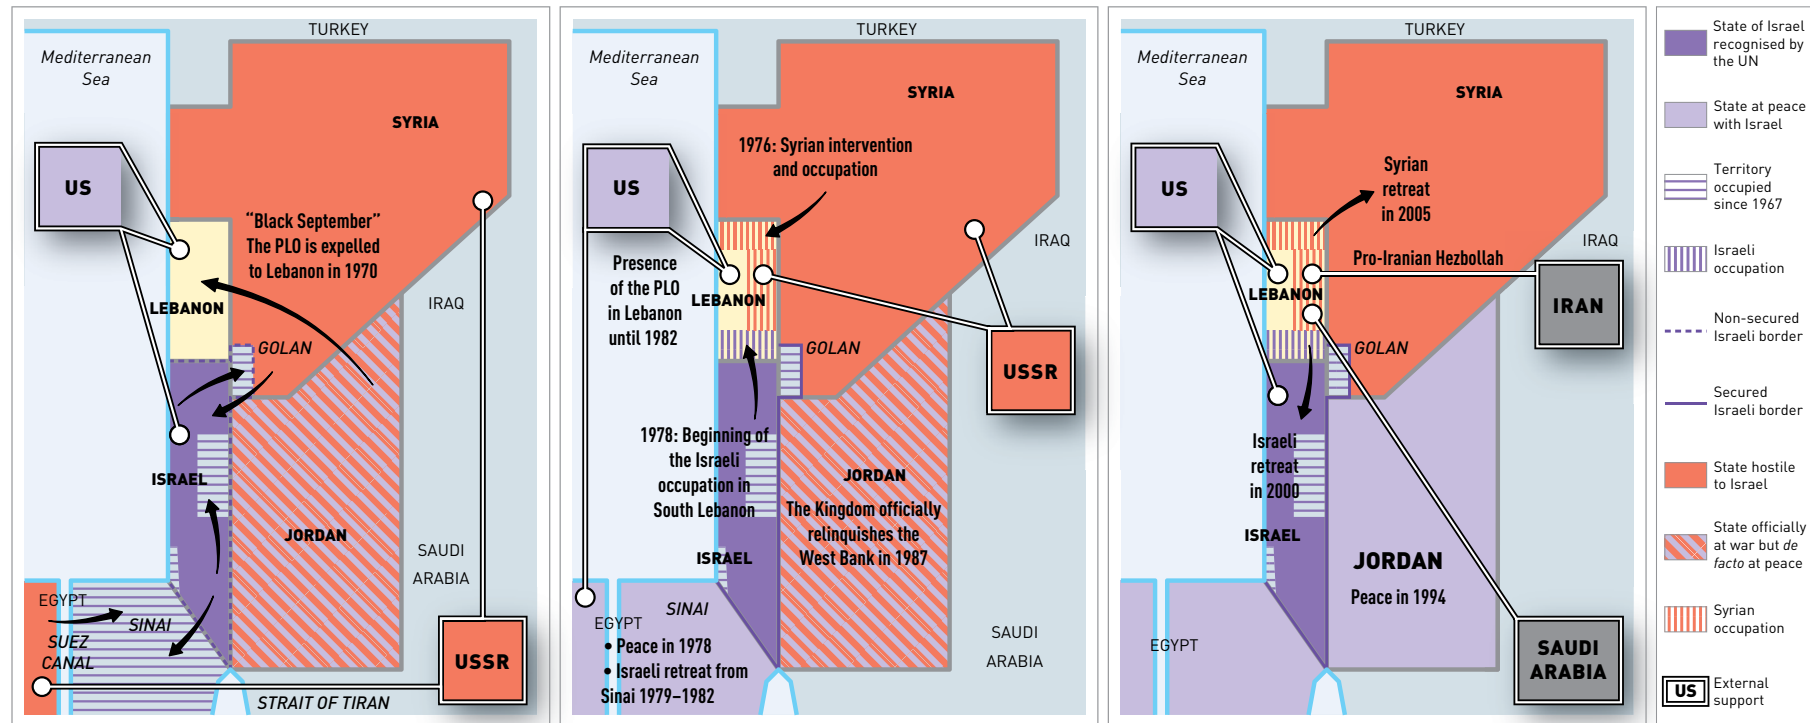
TURKEY
Mediterranean Sea
SYRIA
US
"Black September" The PLO is expelled to Lebanon in 1970
LEBANON
IRAQ
GOLAN
ISRAEL
JORDAN
SAUDI ARABIA
EGYPT
SINAI
SUEZ CANAL
USSR
STRAIT OF TIRAN

TURKEY
Mediterranean Sea
SYRIA
1976: Syrian intervention and occupation
US
Presence of the PLO in Lebanon until 1982
LEBANON
IRAQ
GOLAN
USSR
1978: Beginning of the Israeli occupation in South Lebanon
JORDAN
The Kingdom officially relinquishes the West Bank in 1987
ISRAEL
SINAI
EGYPT
• Peace in 1978
• Israeli retreat from Sinai 1979–1982
SAUDI ARABIA

TURKEY
Mediterranean Sea
SYRIA
US
Syrian retreat in 2005
IRAQ
Pro-Iranian Hezbollah
LEBANON
IRAN
GOLAN
Israeli retreat in 2000
ISRAEL
JORDAN
Peace in 1994
EGYPT
SAUDI ARABIA

State of Israel recognised by the UN
State at peace with Israel
Territory occupied since 1967
Israeli occupation
Non-secured Israeli border
Secured Israeli border
State hostile to Israel
State officially at war but *de facto* at peace
Syrian occupation
US External support